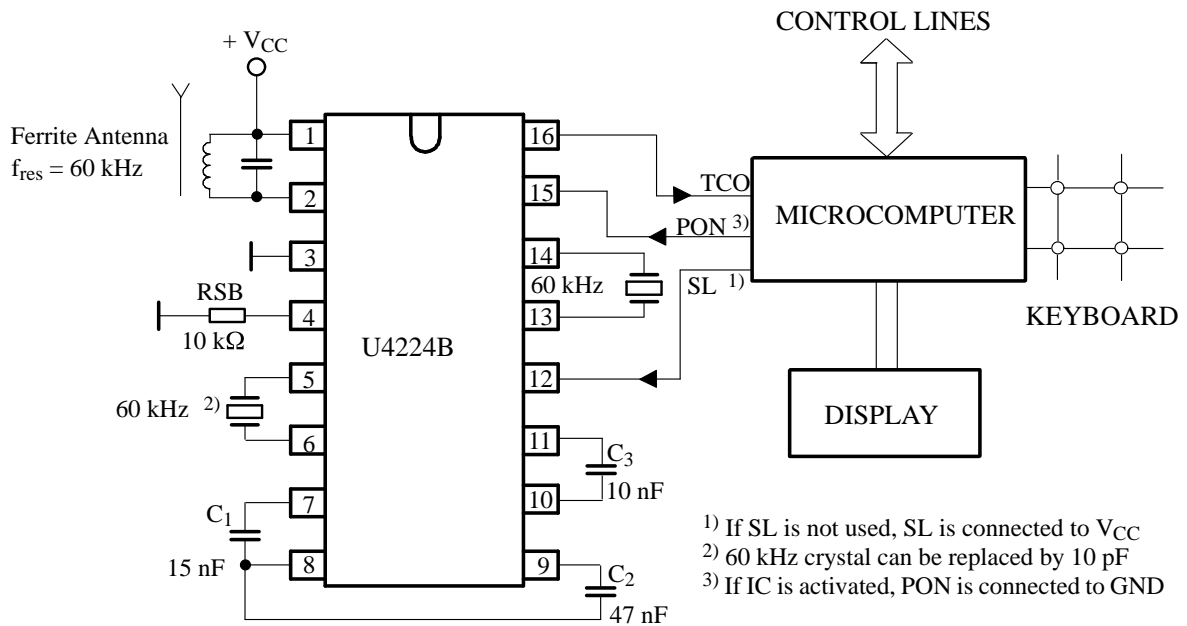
CONTROL LINES

$+ V_{CC}$

Ferrite Antenna
$f_{res} = 60$ kHz

1
2
3
RSB
4
$10 \text{ k}\Omega$
5
60 kHz $^{2)}$
6
$C_1$
7
15 nF
8

U4224B

16
15
14
60 kHz
13
12
11
$C_3$
10
10 nF
9
$C_2$
47 nF

TCO
PON $^{3)}$
SL $^{1)}$

MICROCOMPUTER

KEYBOARD

DISPLAY

$^{1)}$ If SL is not used, SL is connected to $V_{CC}$
$^{2)}$ 60 kHz crystal can be replaced by 10 pF
$^{3)}$ If IC is activated, PON is connected to GND